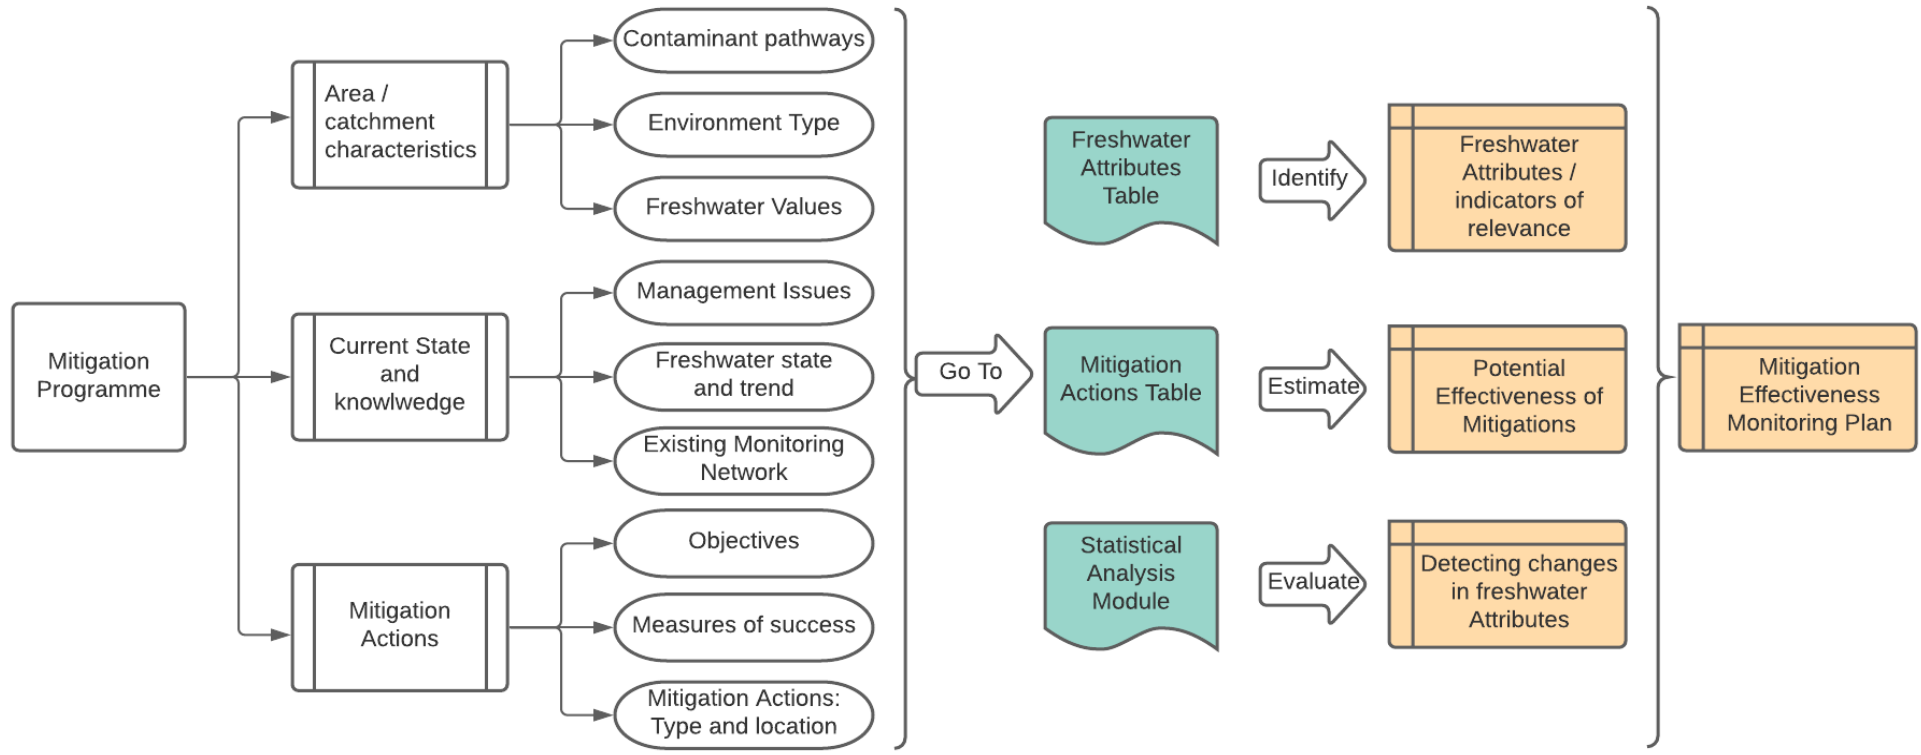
Mitigation Programme

Area / catchment characteristics

Contaminant pathways

Environment Type

Freshwater Values

Current State and knowlwedge

Management Issues

Freshwater state and trend

Existing Monitoring Network

Mitigation Actions

Objectives

Measures of success

Mitigation Actions: Type and location

Go To

Freshwater Attributes Table

Identify

Freshwater Attributes / indicators of relevance

Mitigation Actions Table

Estimate

Potential Effectiveness of Mitigations

Statistical Analysis Module

Evaluate

Detecting changes in freshwater Attributes

Mitigation Effectiveness Monitoring Plan